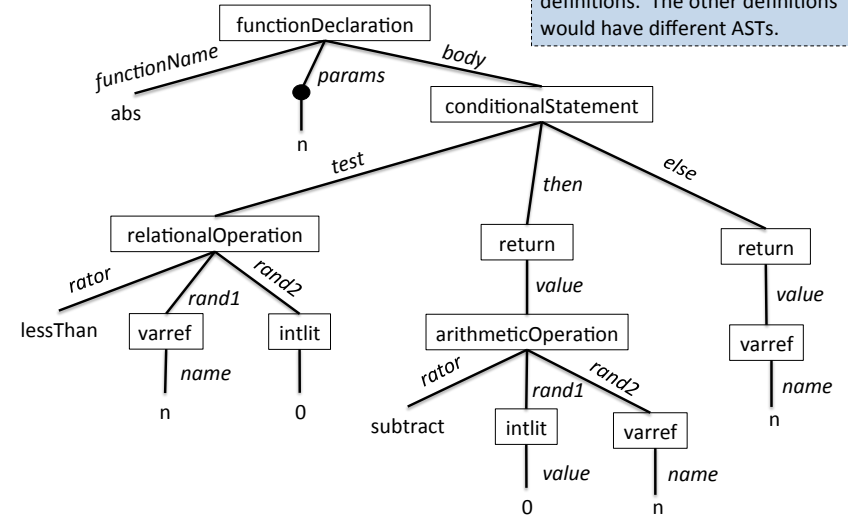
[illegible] definitions. The other definitions would have different ASTs.

functionDeclaration

functionName
params
body

abs
n

conditionalStatement

test
then
else

relationalOperation
return
return

rator
rand1
rand2
value
value

lessThan
varref
intlit
arithmeticOperation
varref

name
name

n
0
n

rator
rand1
rand2

subtract
intlit
varref

value
name

0
n